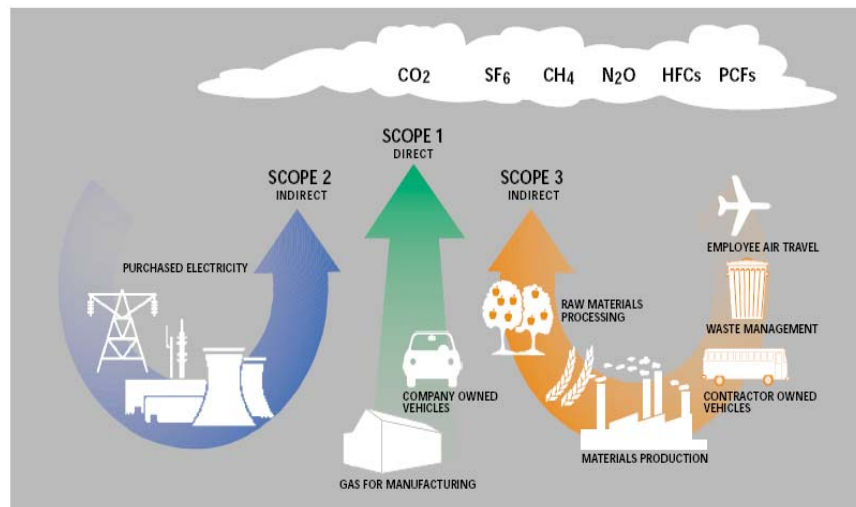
$CO_2$ $SF_6$ $CH_4$ $N_2O$ HFCs PCFs

SCOPE 1
DIRECT

SCOPE 2
INDIRECT

SCOPE 3
INDIRECT

PURCHASED ELECTRICITY

COMPANY OWNED VEHICLES

GAS FOR MANUFACTURING

RAW MATERIALS PROCESSING

MATERIALS PRODUCTION

EMPLOYEE AIR TRAVEL

WASTE MANAGEMENT

CONTRACTOR OWNED VEHICLES